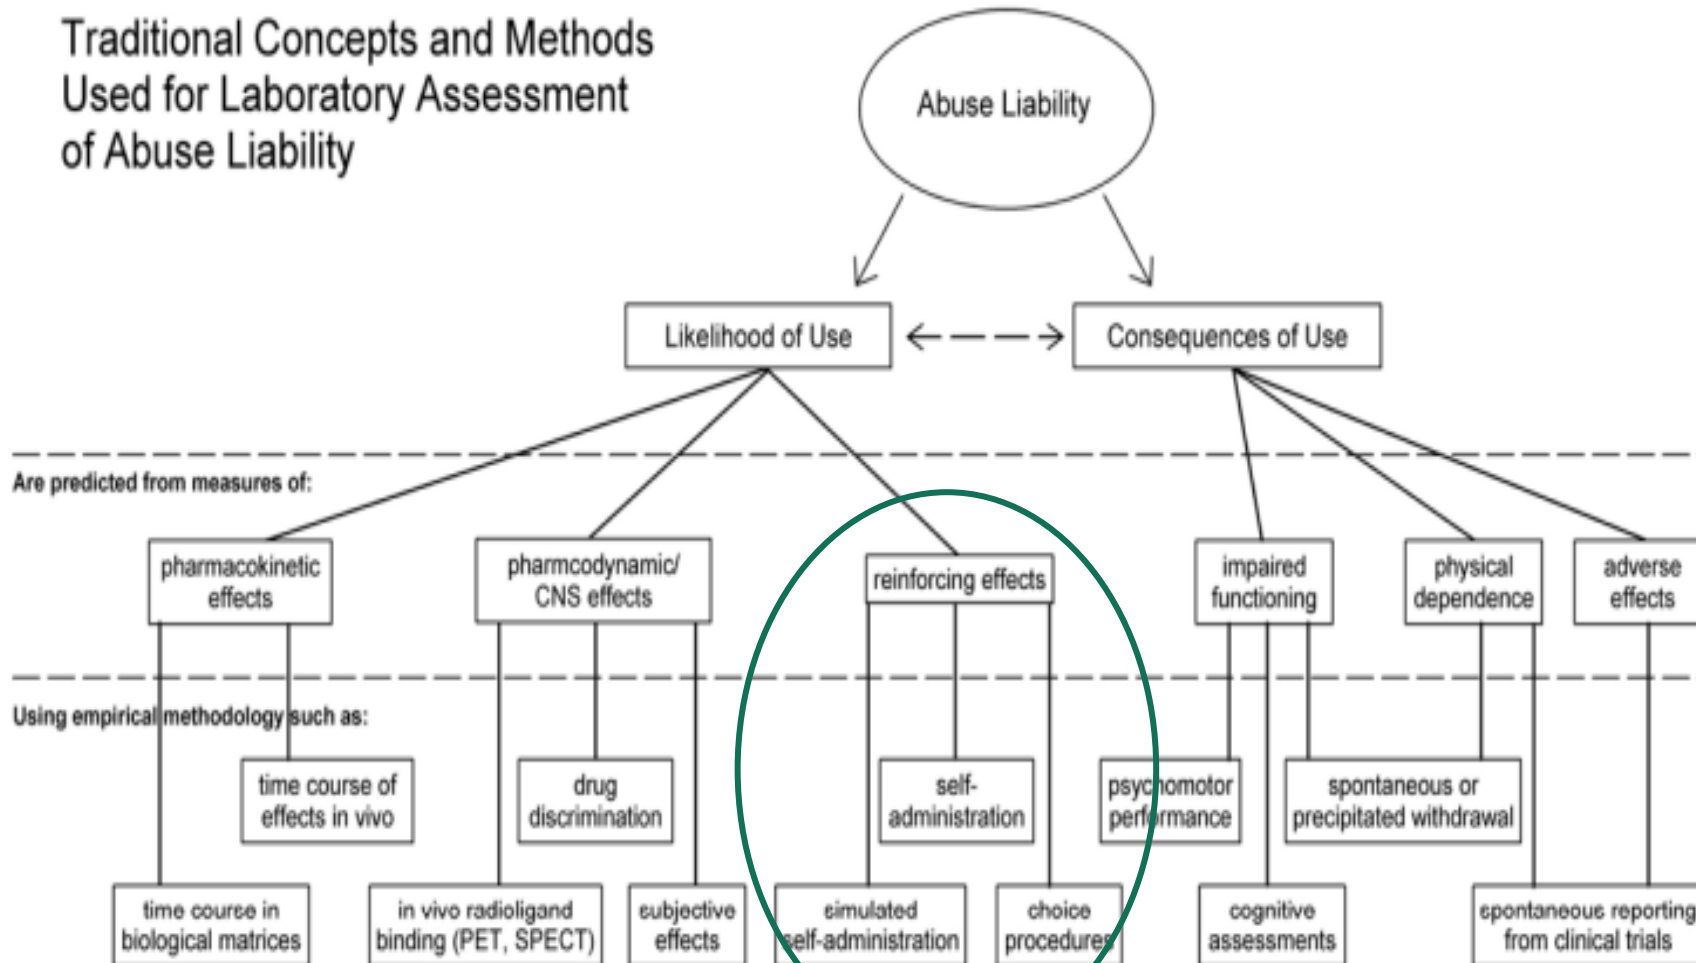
Traditional Concepts and Methods Used for Laboratory Assessment of Abuse Liability

Abuse Liability

Likelihood of Use

Consequences of Use

Are predicted from measures of:

pharmacokinetic effects

pharmcodynamic/ CNS effects

reinforcing effects

impaired functioning

physical dependence

adverse effects

Using empirical methodology such as:

time course of effects in vivo

drug discrimination

self-administration

psychomotor performance

spontaneous or precipitated withdrawal

time course in biological matrices

in vivo radioligand binding (PET, SPECT)

subjective effects

simulated self-administration

choice procedures

cognitive assessments

spontaneous reporting from clinical trials